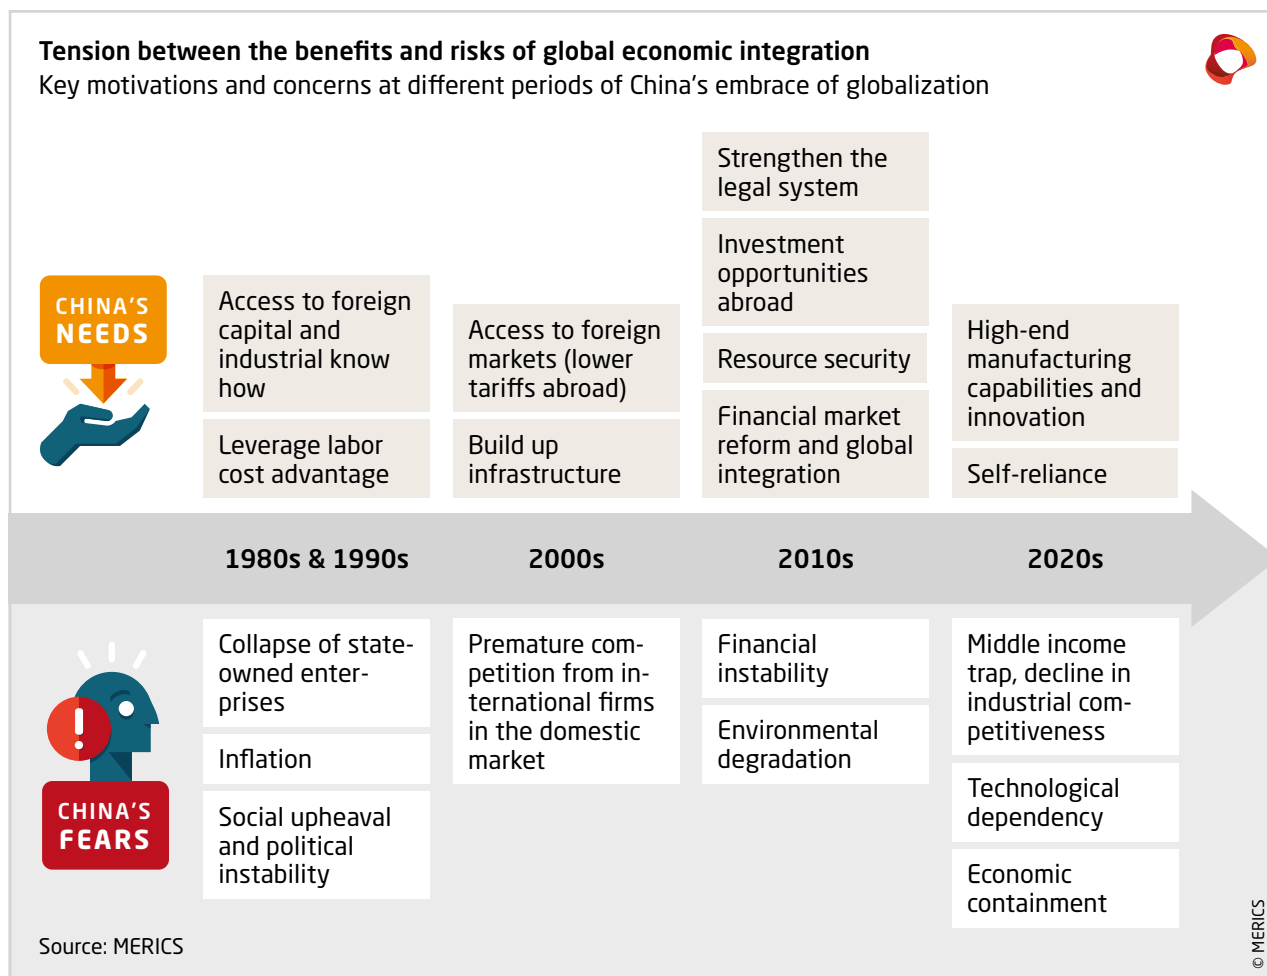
Tension between the benefits and risks of global economic integration
Key motivations and concerns at different periods of China's embrace of globalization

CHINA'S NEEDS

Access to foreign capital and industrial know how

Leverage labor cost advantage

Access to foreign markets (lower tariffs abroad)

Build up infrastructure

Strengthen the legal system

Investment opportunities abroad

Resource security

Financial market reform and global integration

High-end manufacturing capabilities and innovation

Self-reliance

1980s & 1990s

2000s

2010s

2020s

CHINA'S FEARS

Collapse of state-owned enterprises

Inflation

Social upheaval and political instability

Premature competition from international firms in the domestic market

Financial instability

Environmental degradation

Middle income trap, decline in industrial competitiveness

Technological dependency

Economic containment

Source: MERICS

© MERICS